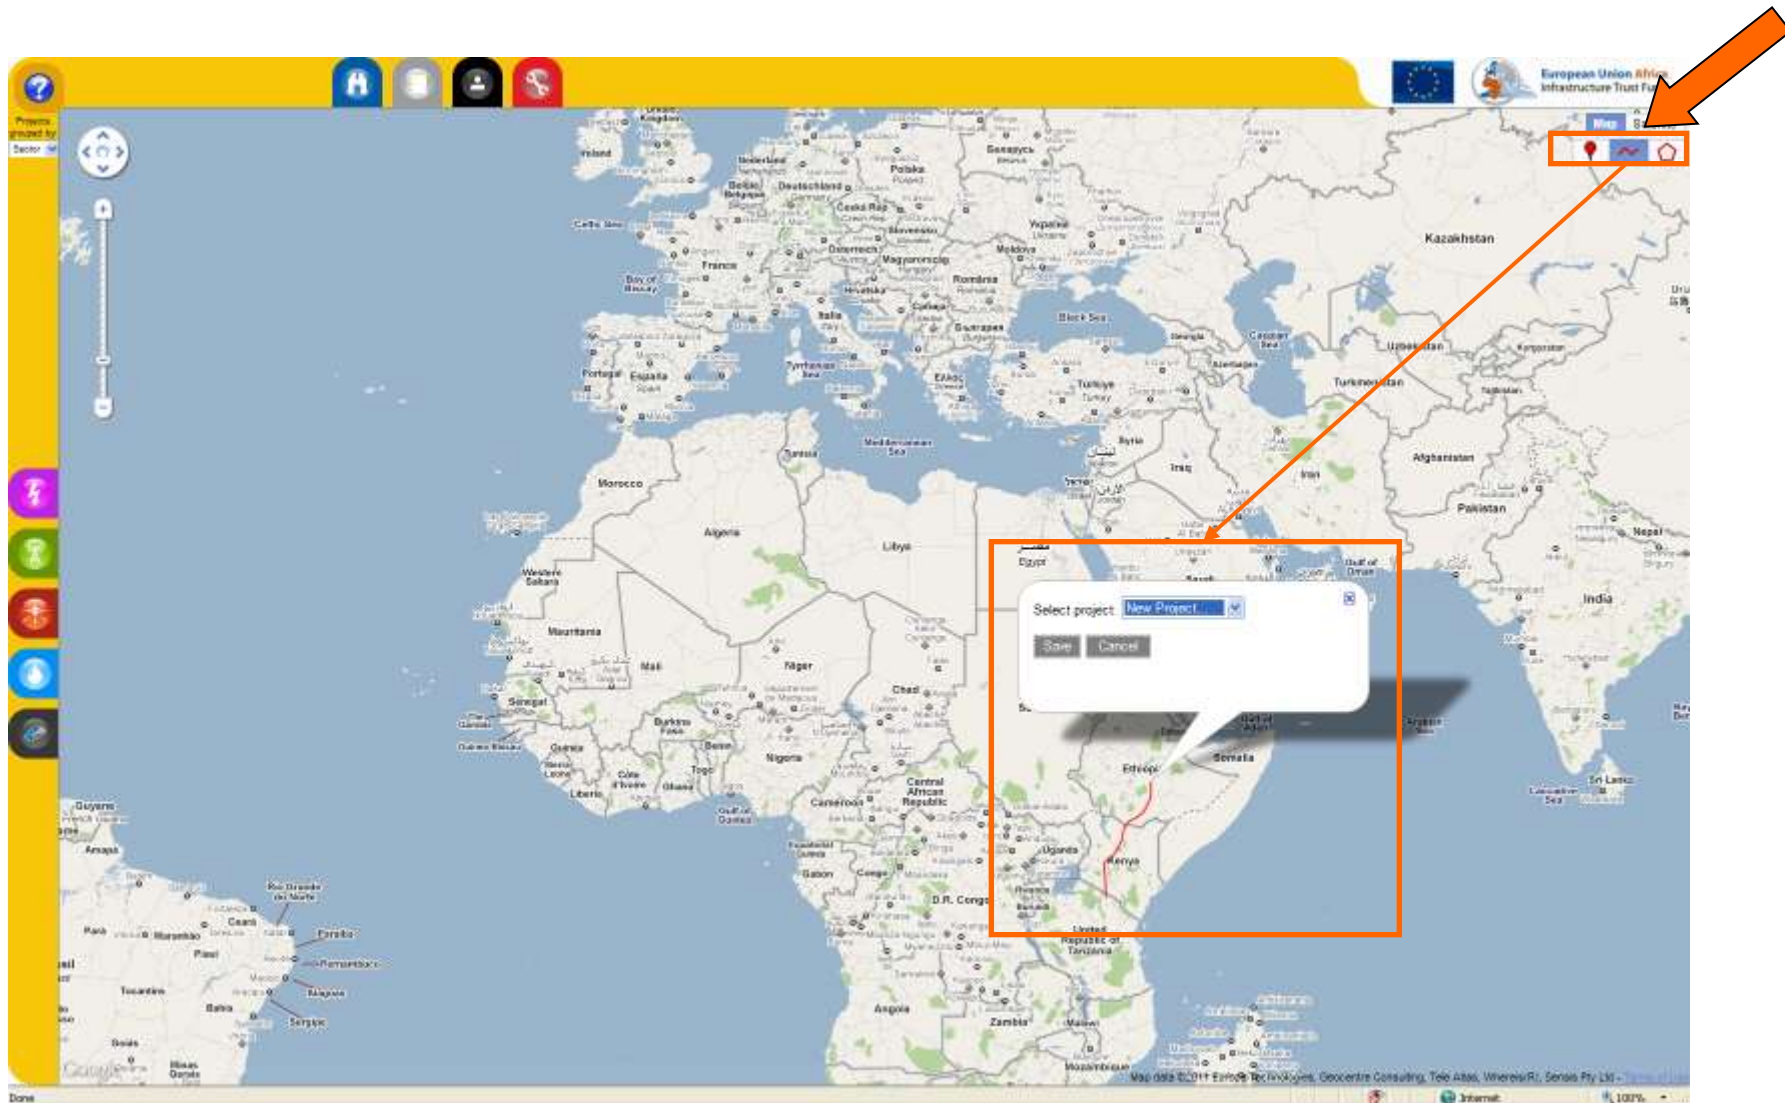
European Union Africa Infrastructure Trust Fu

Projects grouped by
Sector

Map

Ireland
United Kingdom
Nederland
Belgie
Deutschland
Polska
Беларусь
Česká Rep.
France
Österreich
Slovensko
Magyarország
Україна
Moldova
România
Hrvatska
Србија
Italia
България
España
Portugal
Ελλάς
Türkiye
Black Sea
Kazakhstan
Uzbekistan
Turkmenistan
Caspian Sea
Afghanistan
Pakistan
Iran
Iraq
Syria
Tunisia
Mediterranean Sea
Morocco
Algeria
Libya
Egypt
Western Sahara
Mauritania
Mali
Niger
Chad
Senegal
Burkina Faso
Guinea
Benin
Nigeria
Togo
Ghana
Côte d'Ivoire
Liberia
Cameroon
Central African Republic
Gabon
Congo
D.R. Congo
Angola
Zambia
Malawi
Mozambique
United Republic of Tanzania
Kenya
Uganda
Ethiopia
Somalia
Rwanda
Burundi
India
Nepal
Sri Lanka
Gulf of Aden
Gulf of Oman
Guyana
Amapá
Pará
Maranhão
Ceará
Rio Grande do Norte
Paraíba
Piauí
Pernambuco
Tocantins
Alagoas
Bahia
Sergipe
Goiás
Minas Gerais

Select project New Project
Save Cancel

Map data ©2011 Europa Technologies, Geocentre Consulting, Tele Atlas, Whereis(R), Sensis Pty Ltd -
Google
Done
Internet
100%